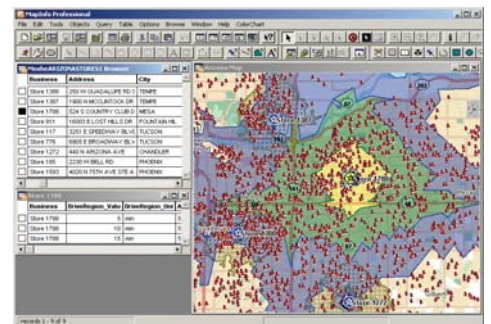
MapInfo Professional

File Edit Tools Objects Query Table Options Browse Window Help ColorChart

Mosha:ARIZONASTORES Browser

| | Business | Address | City |
|---|---|---|---|
| | Store 1399 | 250 W GUADALUPE RD 1 | TEMPE |
| | Store 1307 | 1900 N MCCLINTOCK DR | TEMPE |
| | Store 1788 | 124 S COUNTRY CLUB D | MESA |
| | Store 911 | 16003 E LOST HILLS DR | FOUNTAIN HIL |
| | Store 117 | 3251 E SPEEDWAY BLVD | TUCSON |
| | Store 776 | 6905 E BROADWAY BLV | TUCSON |
| | Store 1272 | 440 N ARIZONA AVE | CHANDLER |
| | Store 185 | 2230 W BELL RD | PHOENIX |
| | Store 1593 | 4020 N 75TH AVE STE A | PHOENIX |

Store 1788

| | Business | DriveRegion_Valu | DriveRegion_Uni |
|---|---|---|---|
| | Store 1788 | 5 | min |
| | Store 1788 | 10 | min |
| | Store 1788 | 15 | min |

Arizona Map

Store 1788

Store 1307

Store 1272

records 1 - 9 of 9